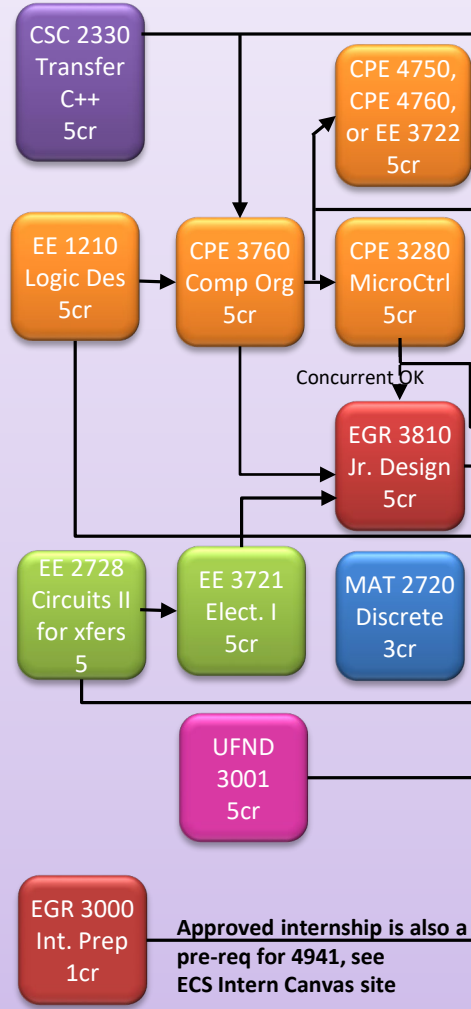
CSC 2330
Transfer
C++
5cr

CPE 4750,
CPE 4760,
or EE 3722
5cr

EE 1210
Logic Des
5cr

CPE 3760
Comp Org
5cr

CPE 3280
MicroCtrl
5cr

Concurrent OK

EGR 3810
Jr. Design
5cr

EE 2728
Circuits II
for xfers
5

EE 3721
Elect. I
5cr

MAT 2720
Discrete
3cr

UFND
3001
5cr

EGR 3000
Int. Prep
1cr

Approved internship is also a pre-req for 4941, see ECS Intern Canvas site